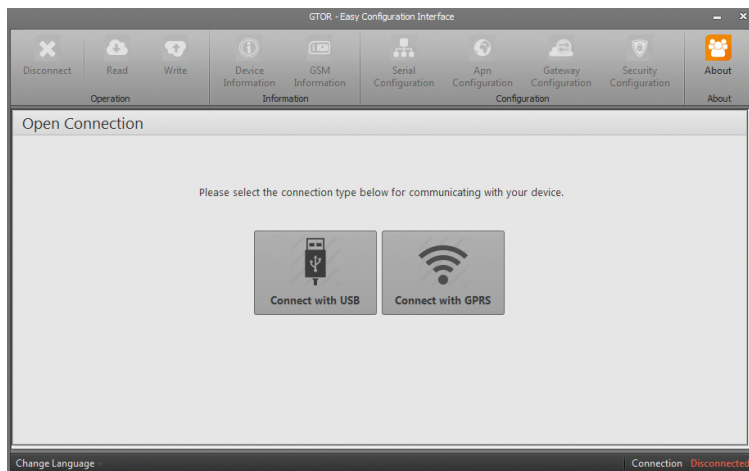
GTOR - Easy Configuration Interface

Disconnect
Read
Write
Operation
Device Information
GSM Information
Information
Serial Configuration
Apn Configuration
Gateway Configuration
Security Configuration
Configuration
About
About

Open Connection

Please select the connection type below for communicating with your device.

Connect with USB
Connect with GPRS

Change Language
Connection Disconnected